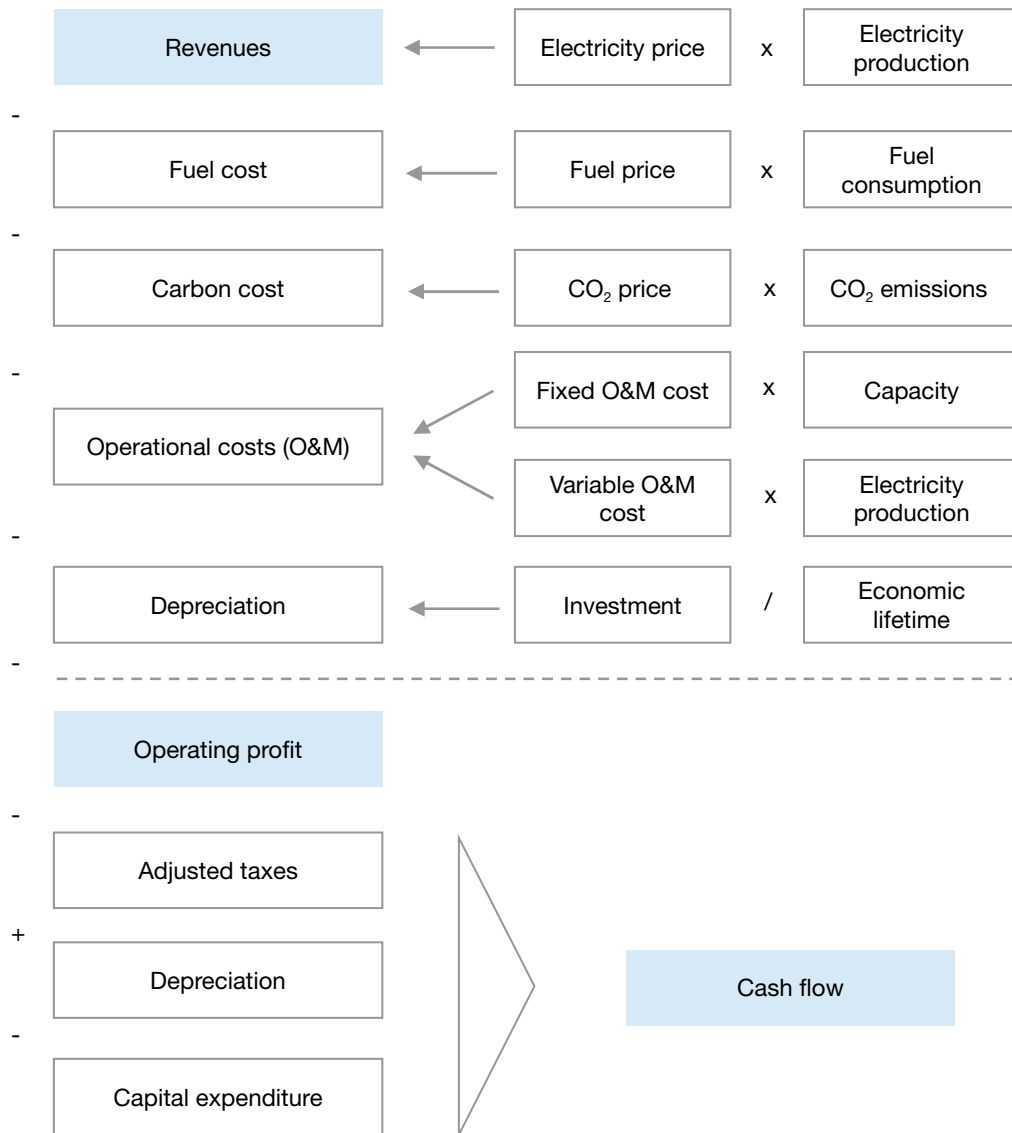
Revenues

Electricity price

x

Electricity production

-

Fuel cost

Fuel price

x

Fuel consumption

-

Carbon cost

$CO_2$ price

x

$CO_2$ emissions

-

Fixed O&M cost

x

Capacity

Operational costs (O&M)

Variable O&M cost

x

Electricity production

-

Depreciation

Investment

/

Economic lifetime

-

Operating profit

-

Adjusted taxes

+

Depreciation

-

Capital expenditure

Cash flow